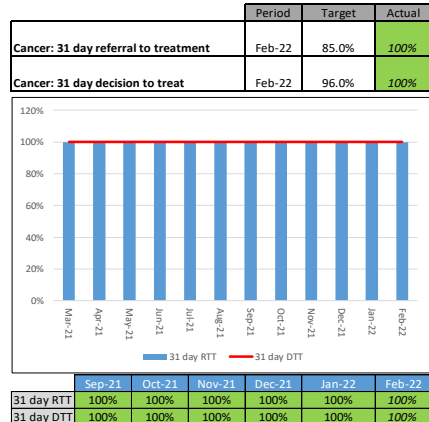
| | Period | Target | Actual |
|---|---|---|---|
| Cancer: 31 day referral to treatment | Feb-22 | 85.0% | 100% |
| Cancer: 31 day decision to treat | Feb-22 | 96.0% | 100% |

120%
100%
80%
60%
40%
20%
0%

Mar-21 Apr-21 May-21 Jun-21 Jul-21 Aug-21 Sep-21 Oct-21 Nov-21 Dec-21 Jan-22 Feb-22

31 day RTT 31 day DTT

| | Sep-21 | Oct-21 | Nov-21 | Dec-21 | Jan-22 | Feb-22 |
|---|---|---|---|---|---|---|
| 31 day RTT | 100% | 100% | 100% | 100% | 100% | 100% |
| 31 day DTT | 100% | 100% | 100% | 100% | 100% | 100% |